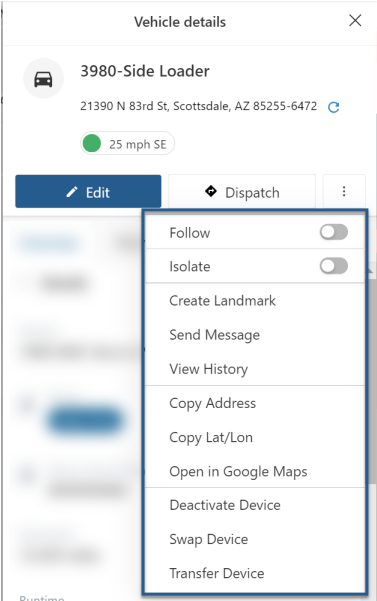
Vehicle details

3980-Side Loader

21390 N 83rd St, Scottsdale, AZ 85255-6472

25 mph SE

Edit

Dispatch

Follow

Isolate

Create Landmark

Send Message

View History

Copy Address

Copy Lat/Lon

Open in Google Maps

Deactivate Device

Swap Device

Transfer Device

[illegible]